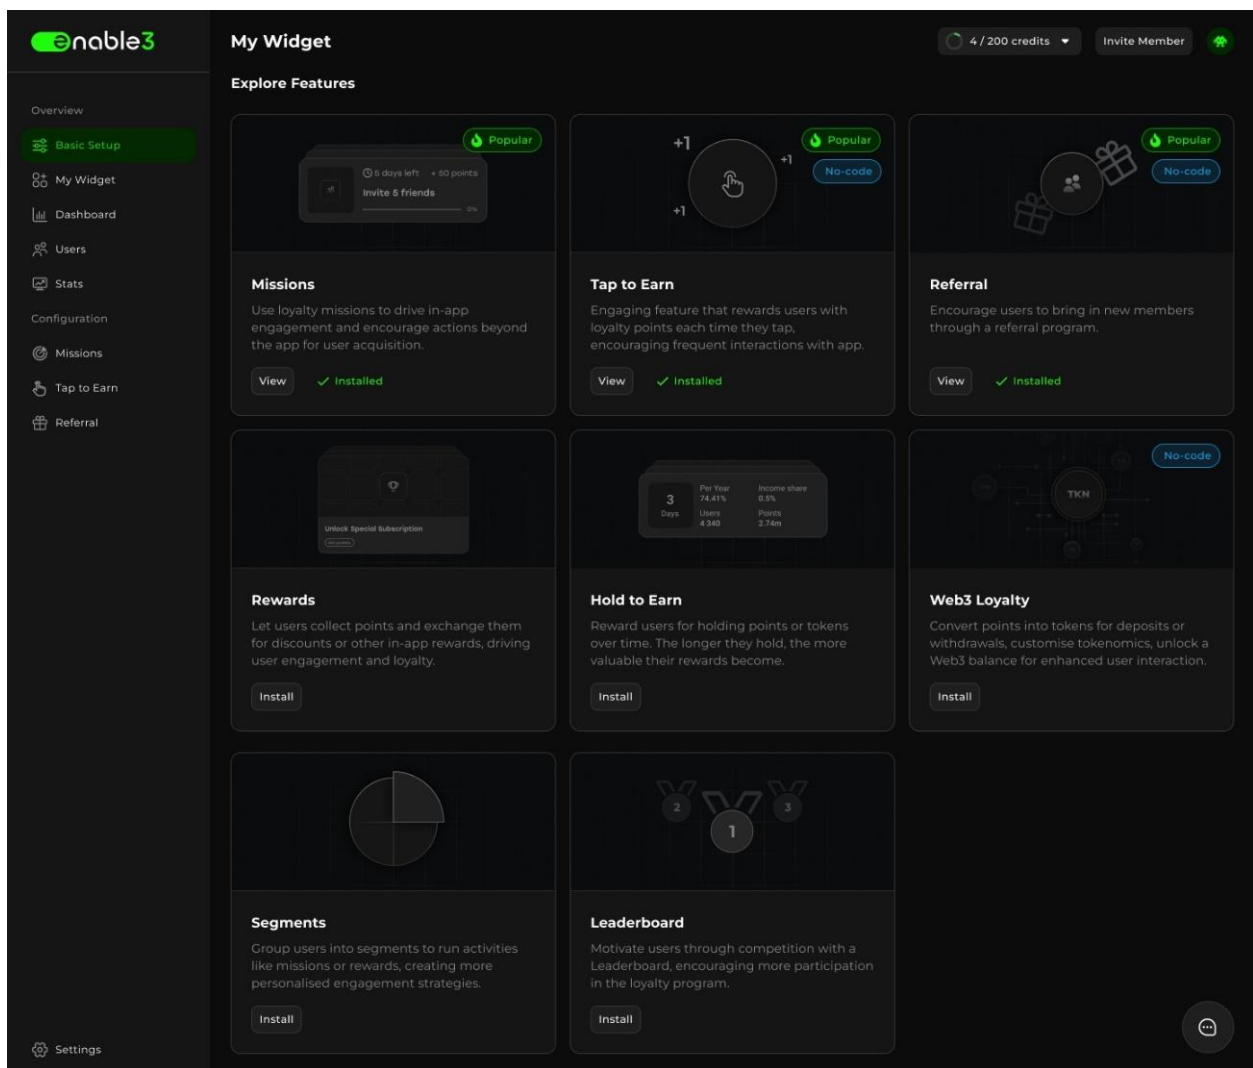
enable3

Overview

Basic Setup

My Widget

Dashboard

Users

Stats

Configuration

Missions

Tap to Earn

Referral

Settings

My Widget

4 / 200 credits

Invite Member

Explore Features

Popular

5 days left + 50 points

Invite 5 friends

0%

Missions

Use loyalty missions to drive in-app engagement and encourage actions beyond the app for user acquisition.

View ✓ Installed

+1 +1 +1

Popular

No-code

Tap to Earn

Engaging feature that rewards users with loyalty points each time they tap, encouraging frequent interactions with app.

View ✓ Installed

Popular

No-code

Referral

Encourage users to bring in new members through a referral program.

View ✓ Installed

Unlock Special Subscription

Rewards

Let users collect points and exchange them for discounts or other in-app rewards, driving user engagement and loyalty.

Install

3 Days

Per Year 74.41%

Income share 0.5%

Users 4 340

Points 2.74m

Hold to Earn

Reward users for holding points or tokens over time. The longer they hold, the more valuable their rewards become.

Install

No-code

TKN

Web3 Loyalty

Convert points into tokens for deposits or withdrawals, customise tokenomics, unlock a Web3 balance for enhanced user interaction.

Install

Segments

Group users into segments to run activities like missions or rewards, creating more personalised engagement strategies.

Install

2 1 3

Leaderboard

Motivate users through competition with a Leaderboard, encouraging more participation in the loyalty program.

Install